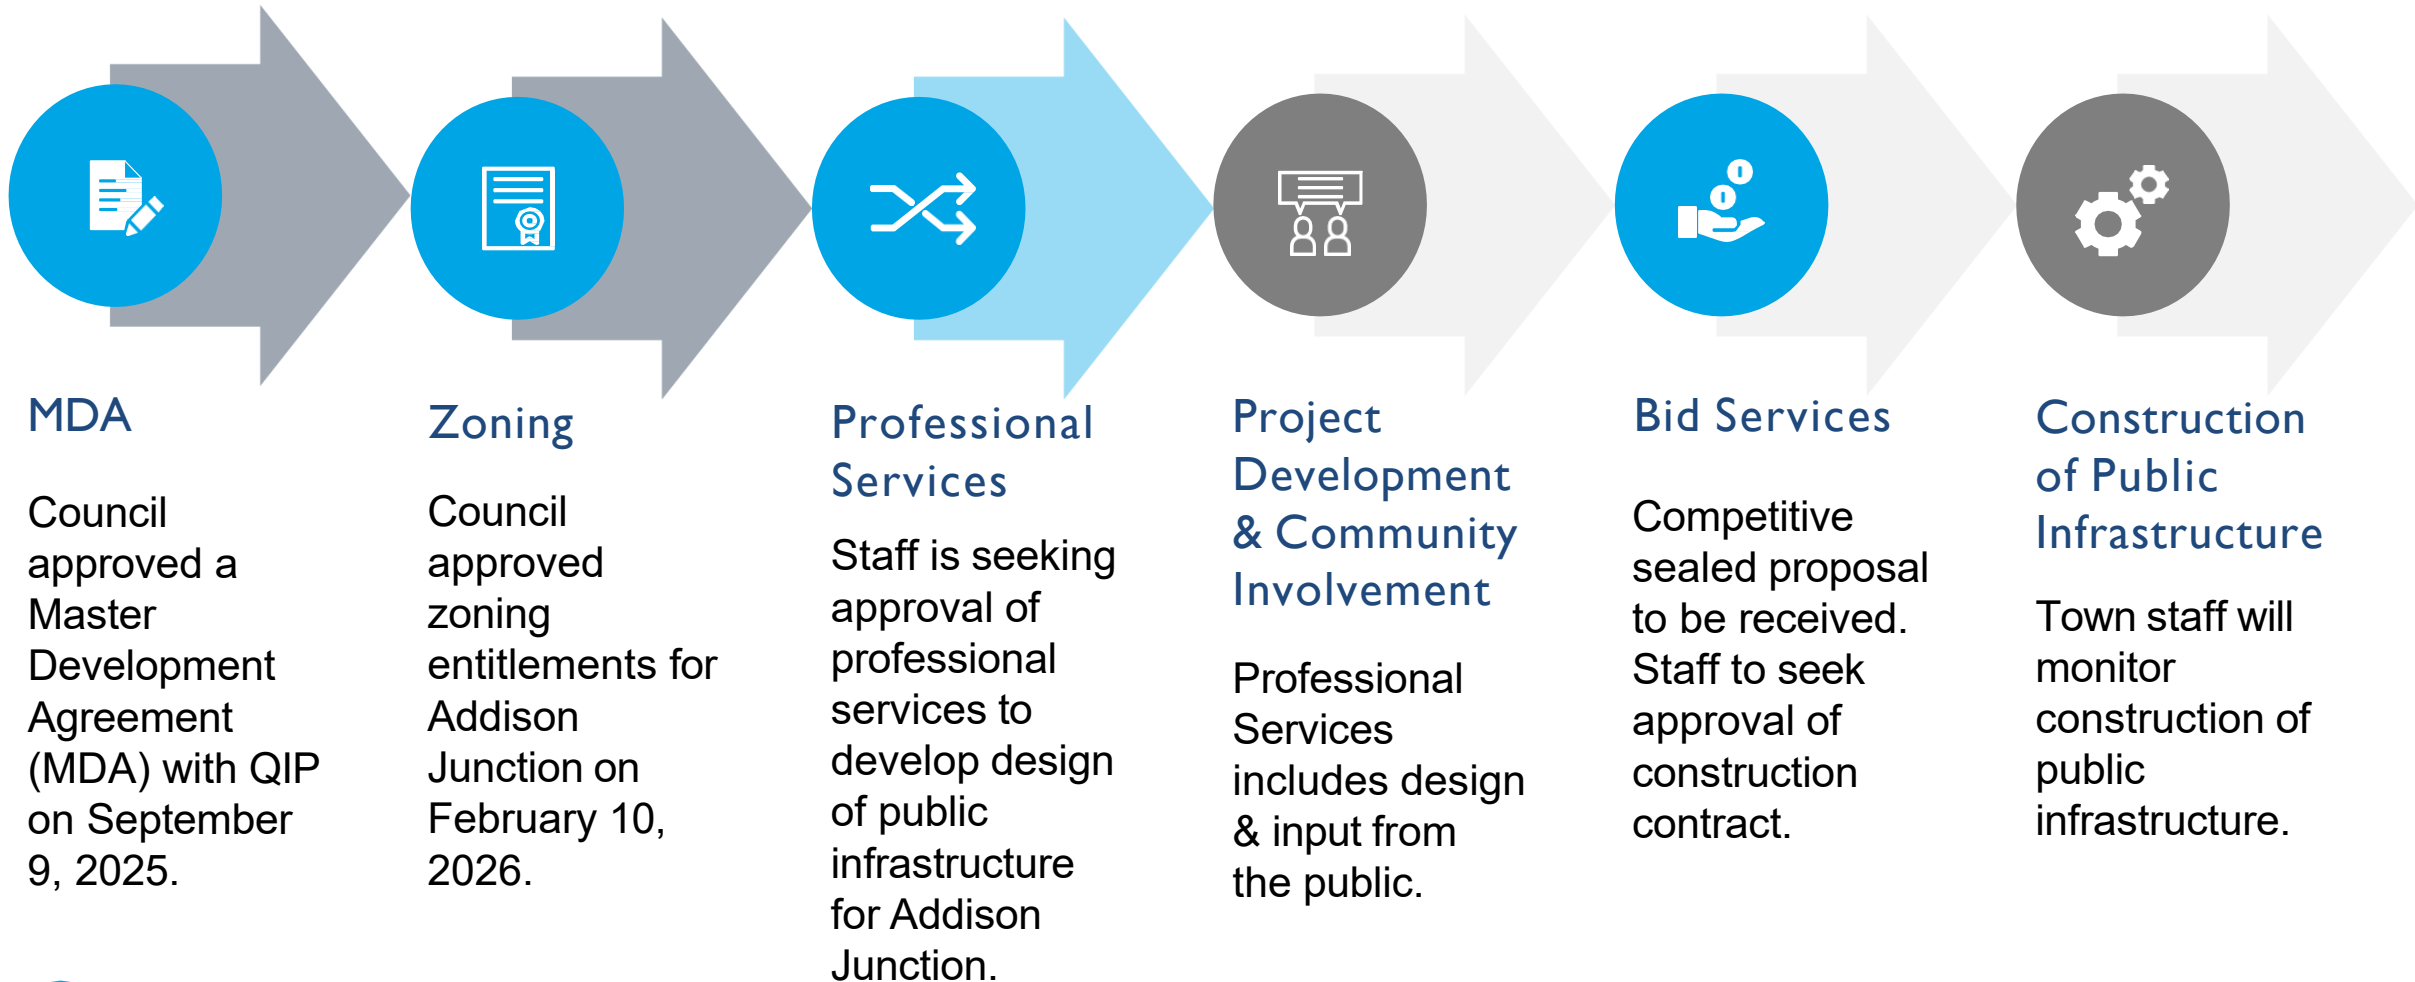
MDA

Council approved a Master Development Agreement (MDA) with QIP on September 9, 2025.

Zoning

Council approved zoning entitlements for Addison Junction on February 10, 2026.

Professional Services

Staff is seeking approval of professional services to develop design of public infrastructure for Addison Junction.

Project Development & Community Involvement

Professional Services includes design & input from the public.

Bid Services

Competitive sealed proposal to be received. Staff to seek approval of construction contract.

Construction of Public Infrastructure

Town staff will monitor construction of public infrastructure.